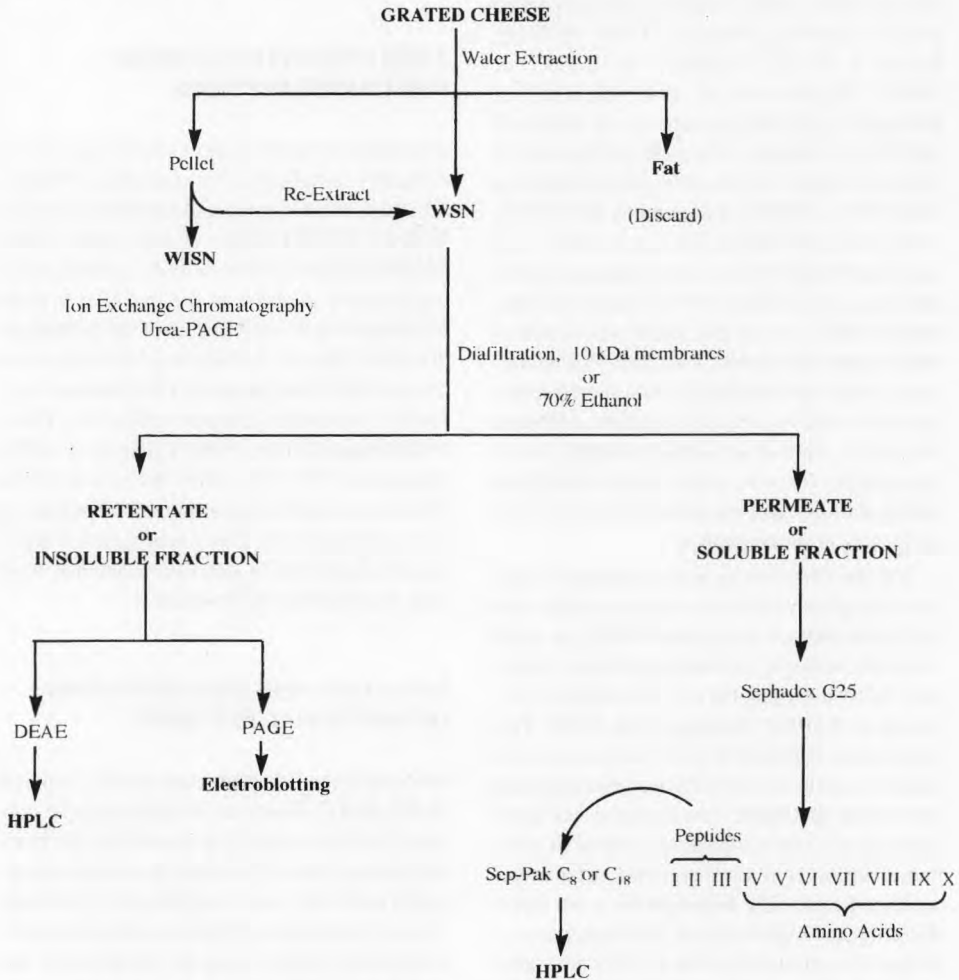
GRATED CHEESE

Water Extraction

Pellet

Fat

(Discard)

Re-Extract

WSN

WISN

Ion Exchange Chromatography
Urea-PAGE

Diafiltration, 10 kDa membranes
or
70% Ethanol

RETENTATE
or
INSOLUBLE FRACTION

PERMEATE
or
SOLUBLE FRACTION

Sephadex G25

DEAE

HPLC

PAGE

Electroblotting

Peptides

Sep-Pak $C_8$ or $C_{18}$

HPLC

I II III IV V VI VII VIII IX X

Amino Acids